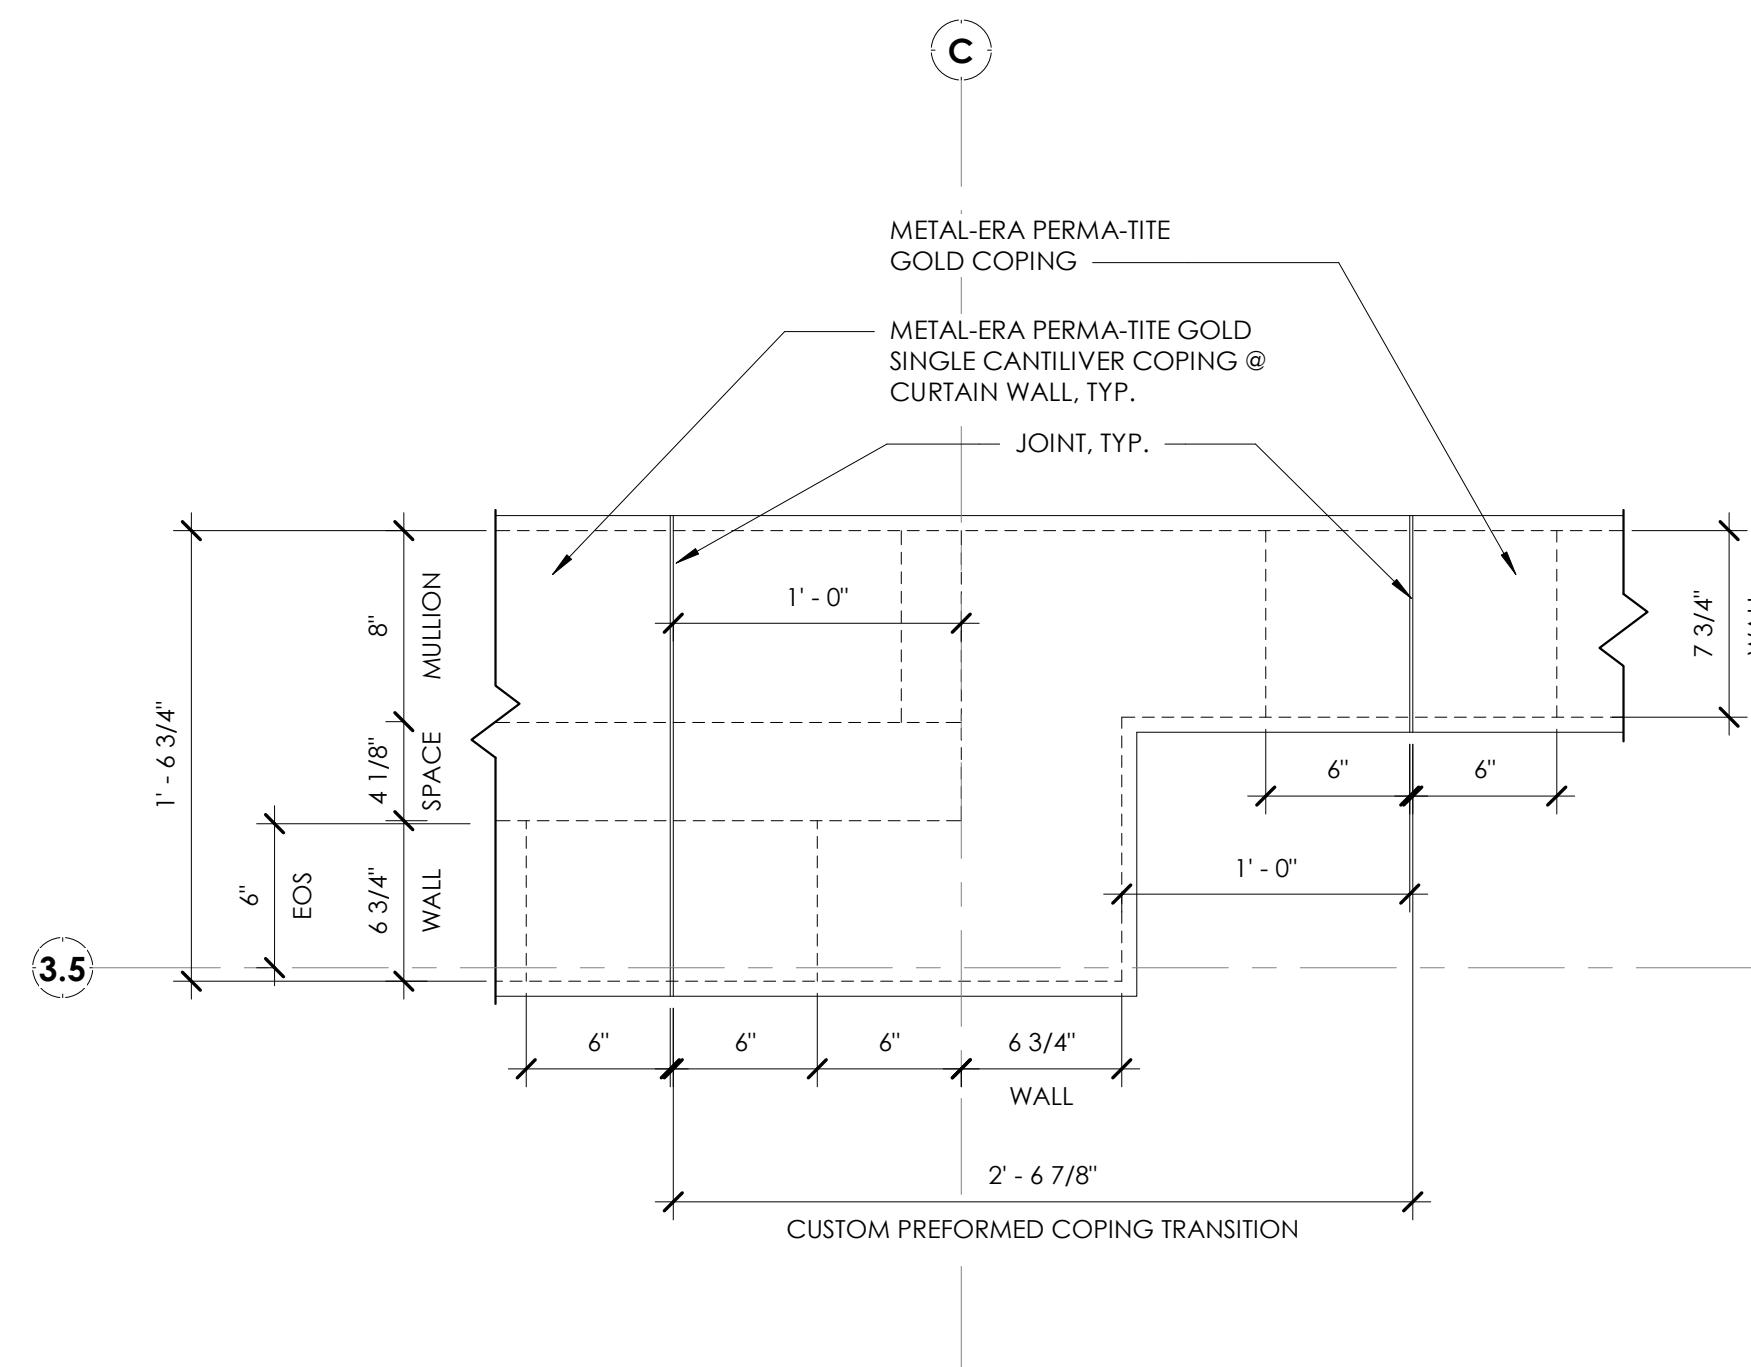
C

METAL-ERA PERMA-TITE GOLD COPING

METAL-ERA PERMA-TITE GOLD SINGLE CANTILIVER COPING @ CURTAIN WALL, TYP.

JOINT, TYP.

1' - 0"

1' - 6 3/4"

8"

MULLION

4 1/8"

SPACE

6"

EOS

6 3/4"

WALL

7 3/4"

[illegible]

6"

6"

1' - 0"

3.5

6"

6"

6"

6 3/4"

WALL

2' - 6 7/8"

CUSTOM PREFORMED COPING TRANSITION